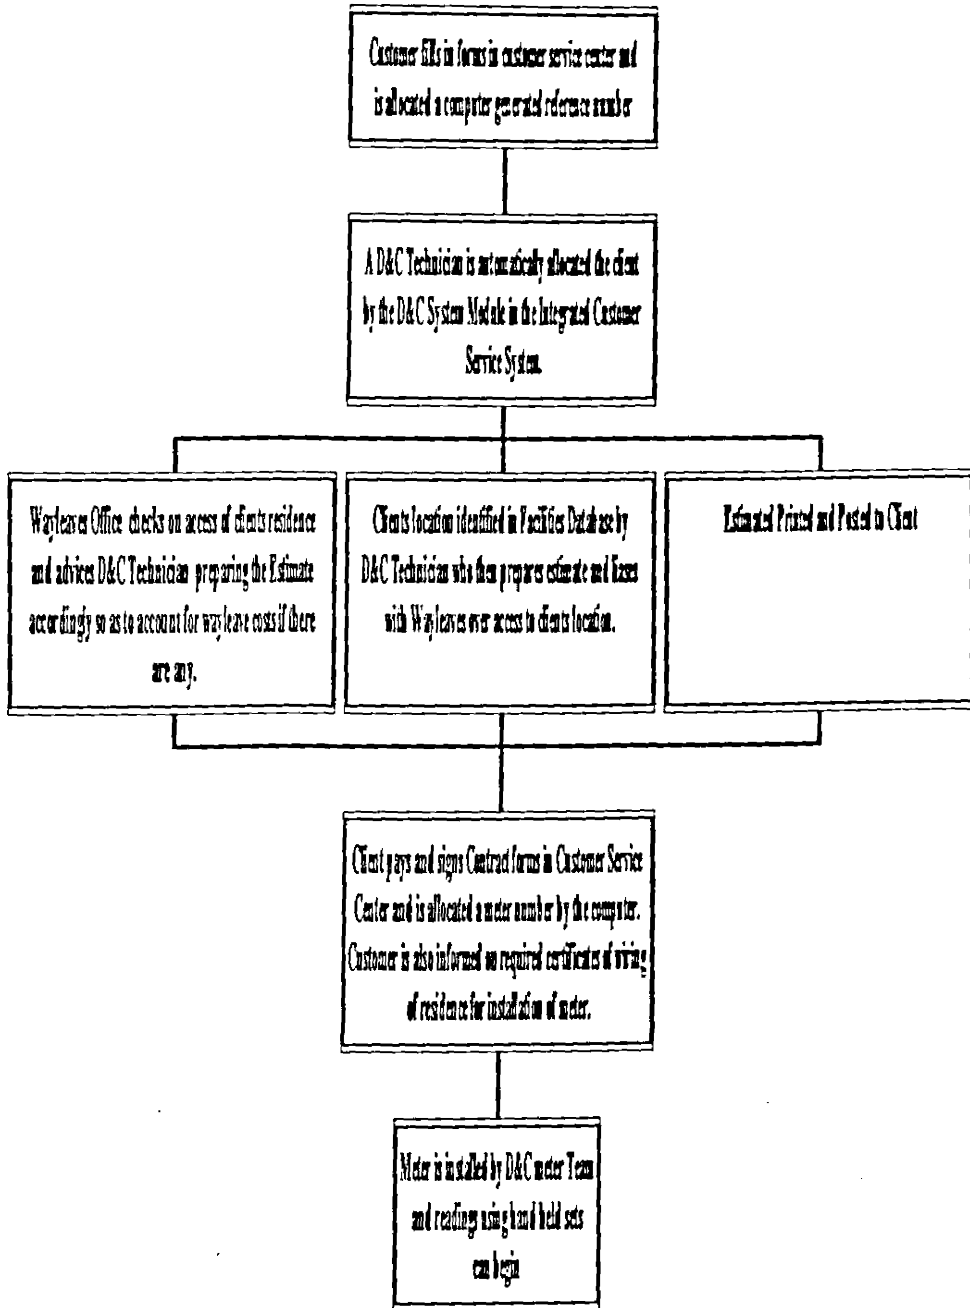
Customer fills in forms in customer service center and is allocated a computer generated reference number

A D&C Technician is automatically allocated the client by the D&C System Module in the Integrated Customer Service System.

Wayleaves Office checks on access of clients residence and advices D&C Technician preparing the Estimate accordingly so as to account for wayleave costs if there are any.

Clients location identified in Facilities Database by D&C Technician who then prepares estimate and liases with Wayleaves over access to clients location.

Estimated Printed and Posted to Client

Client pays and signs Contract forms in Customer Service Center and is allocated a meter number by the computer. Customer is also informed on required certificates of wiring of residence for installation of meter.

Meter is installed by D&C meter Team and readings using hand held sets can begin